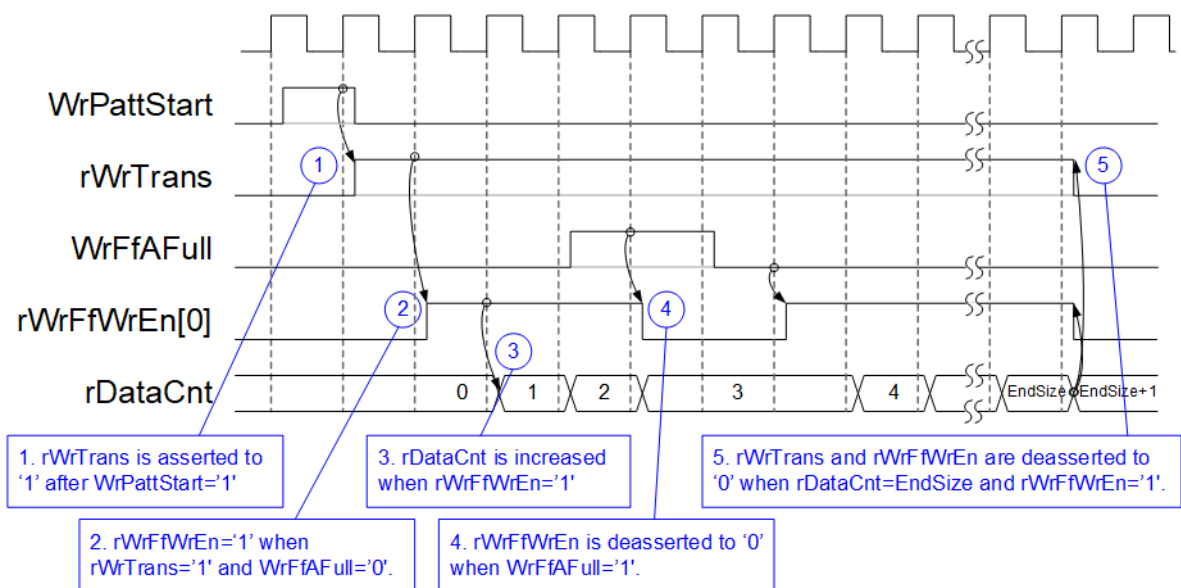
WrPattStart

rWrTrans

WrFfAFull

rWrFfWrEn[0]

rDataCnt

1

2

3

4

5

0

1

2

3

4

EndSize

EndSize+1

1. rWrTrans is asserted to '1' after WrPattStart='1'

2. rWrFfWrEn='1' when rWrTrans='1' and WrFfAFull='0'.

3. rDataCnt is increased when rWrFfWrEn='1'

4. rWrFfWrEn is deasserted to '0' when WrFfAFull='1'.

5. rWrTrans and rWrFfWrEn are deasserted to '0' when rDataCnt=EndSize and rWrFfWrEn='1'.